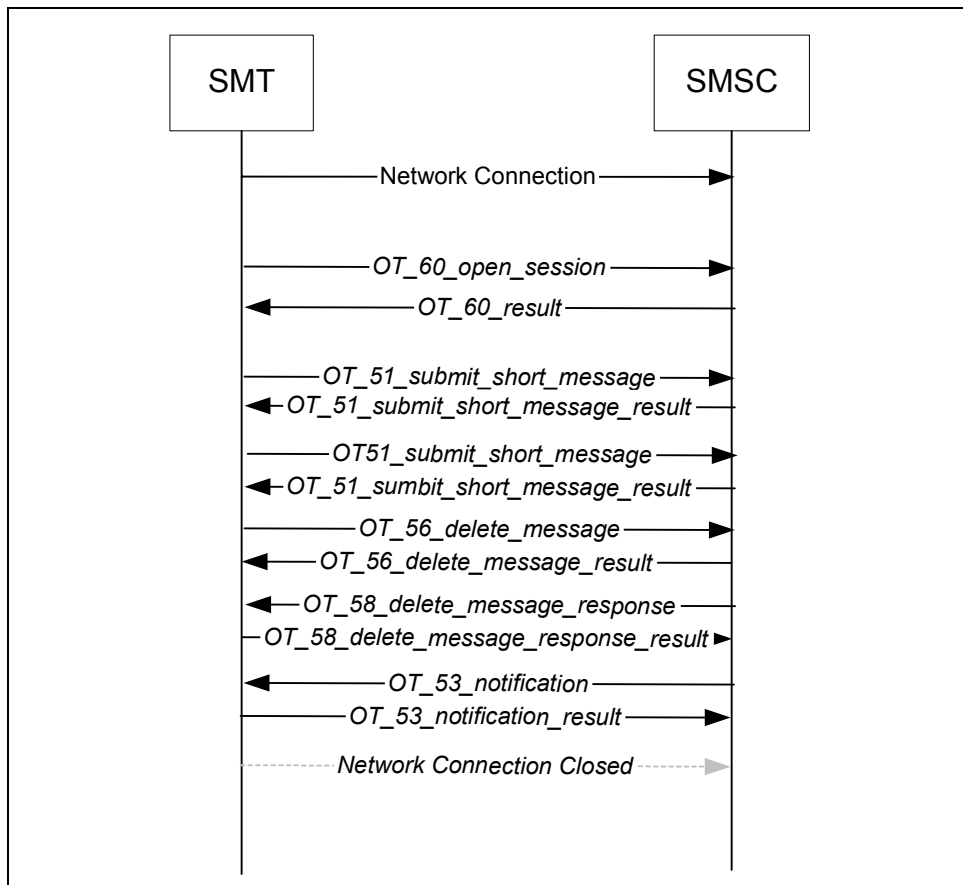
SMT

SMSC

Network Connection

OT_60_open_session

OT_60_result

OT_51_submit_short_message

OT_51_submit_short_message_result

OT51_submit_short_message

OT_51_sumbit_short_message_result

OT_56_delete_message

OT_56_delete_message_result

OT_58_delete_message_response

OT_58_delete_message_response_result

OT_53_notification

OT_53_notification_result

Network Connection Closed